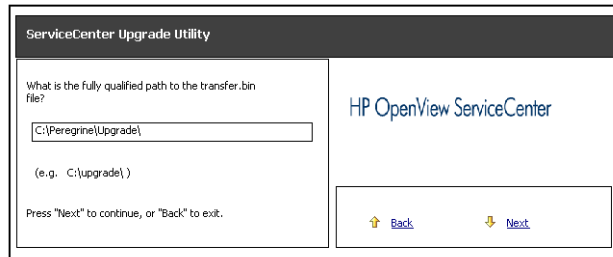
ServiceCenter Upgrade Utility

What is the fully qualified path to the transfer.bin file?

C:\Peregrine\Upgrade\

(e.g. C:\upgrade\ )

Press "Next" to continue, or "Back" to exit.

HP OpenView ServiceCenter

Back

Next